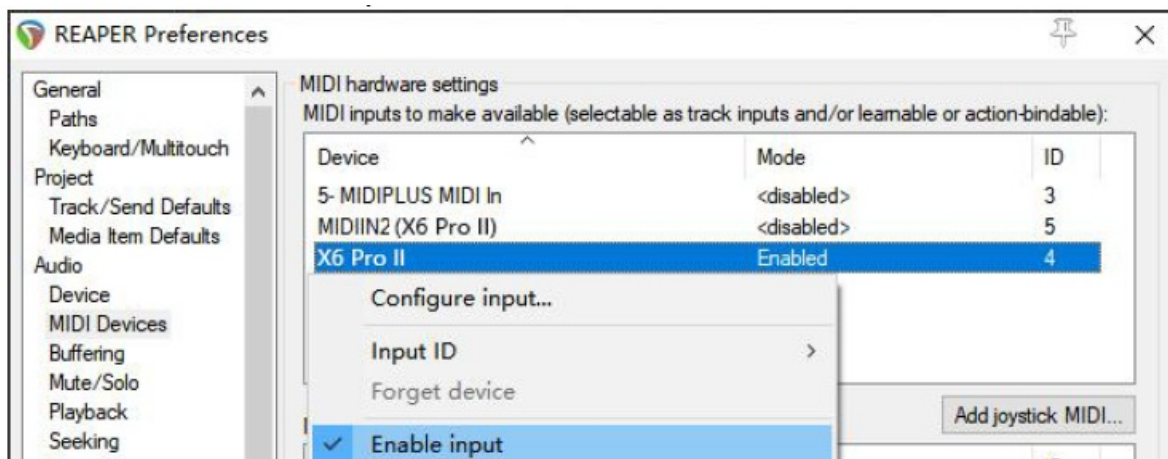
REAPER Preferences

General
Paths
Keyboard/Multitouch
Project
Track/Send Defaults
Media Item Defaults
Audio
Device
MIDI Devices
Buffering
Mute/Solo
Playback
Seeking

MIDI hardware settings
MIDI inputs to make available (selectable as track inputs and/or learnable or action-bindable):

| Device | Mode | ID |
|---|---|---|
| 5- MIDIPLUS MIDI In | <disabled> | 3 |
| MIDIIN2 (X6 Pro II) | <disabled> | 5 |
| X6 Pro II | Enabled | 4 |

Configure input...
Input ID
Forget device
Enable input

Add joystick MIDI...